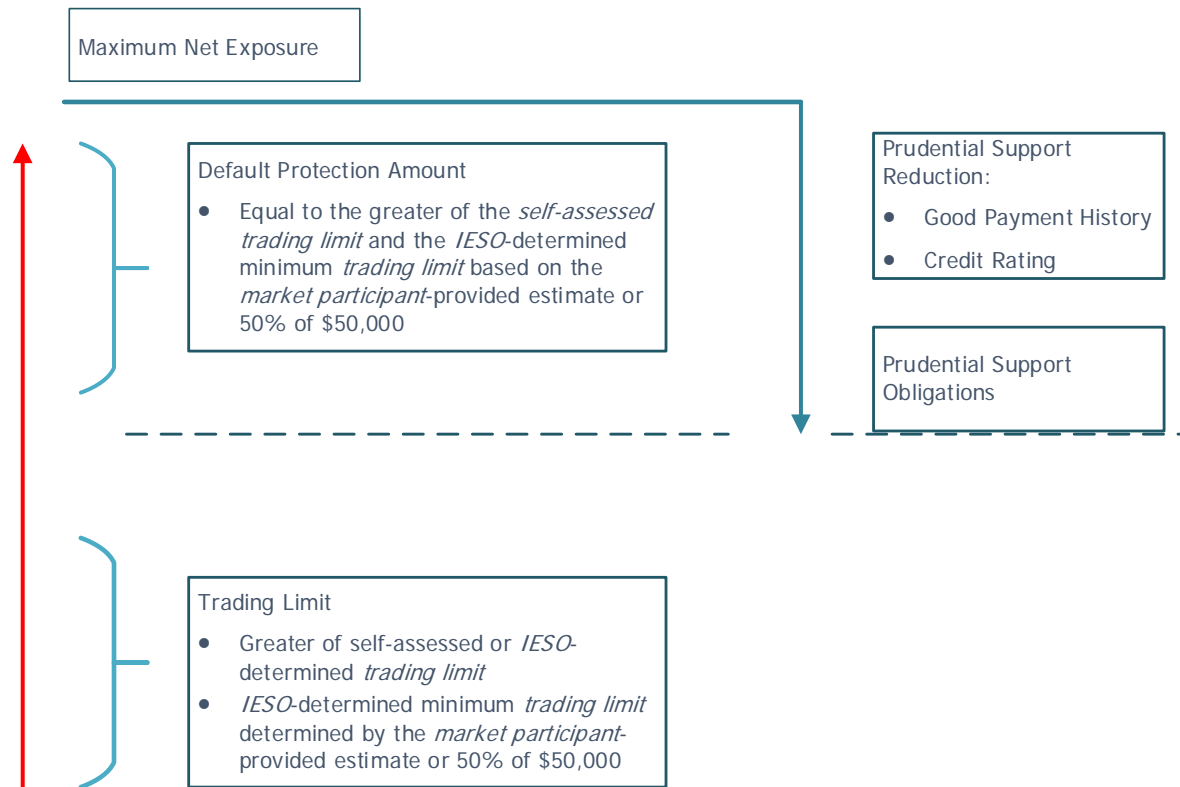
Maximum Net Exposure

Default Protection Amount

- Equal to the greater of the *self-assessed trading limit* and the *IESO*-determined minimum *trading limit* based on the *market participant*-provided estimate or 50% of $50,000

Prudential Support Reduction:

- Good Payment History
- Credit Rating

Prudential Support Obligations

Trading Limit

- Greater of self-assessed or *IESO*-determined *trading limit*
- *IESO*-determined minimum *trading limit* determined by the *market participant*-provided estimate or 50% of $50,000